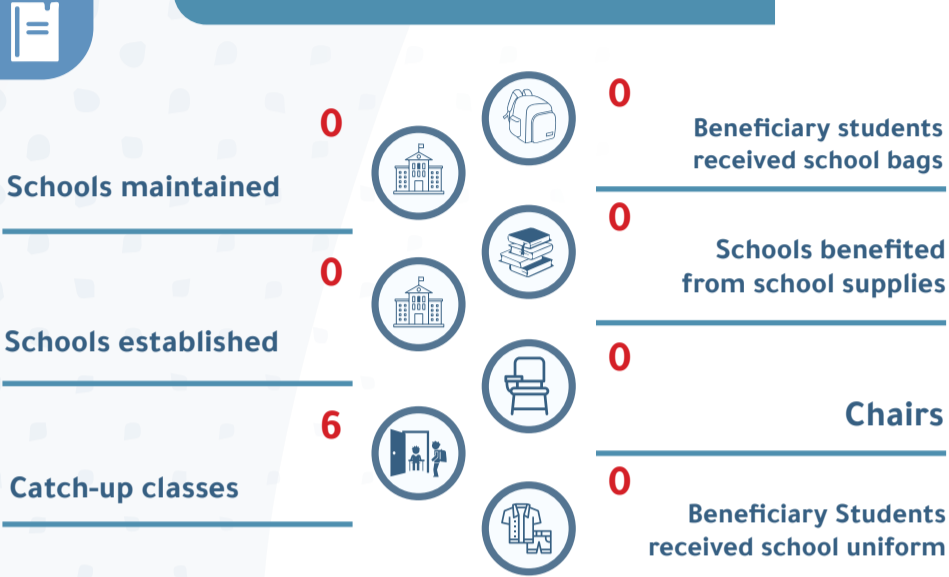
0
Schools maintained

0
Schools established

6
Catch-up classes

0
Beneficiary students received school bags

0
Schools benefited from school supplies

0
Chairs

0
Beneficiary Students received school uniform